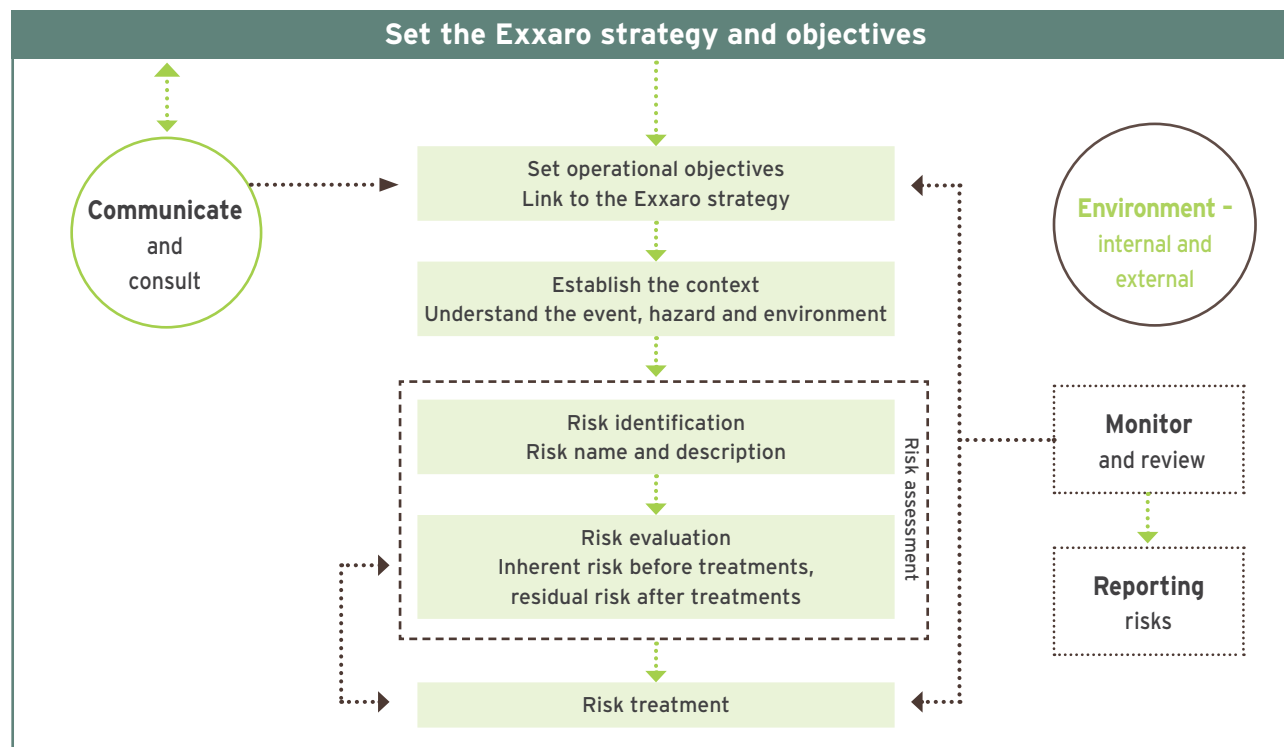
Set the Exxaro strategy and objectives

Communicate and consult

Set operational objectives
Link to the Exxaro strategy

Environment – internal and external

Establish the context
Understand the event, hazard and environment

Risk identification
Risk name and description

Risk evaluation
Inherent risk before treatments, residual risk after treatments

Risk assessment

Monitor and review

Reporting risks

Risk treatment